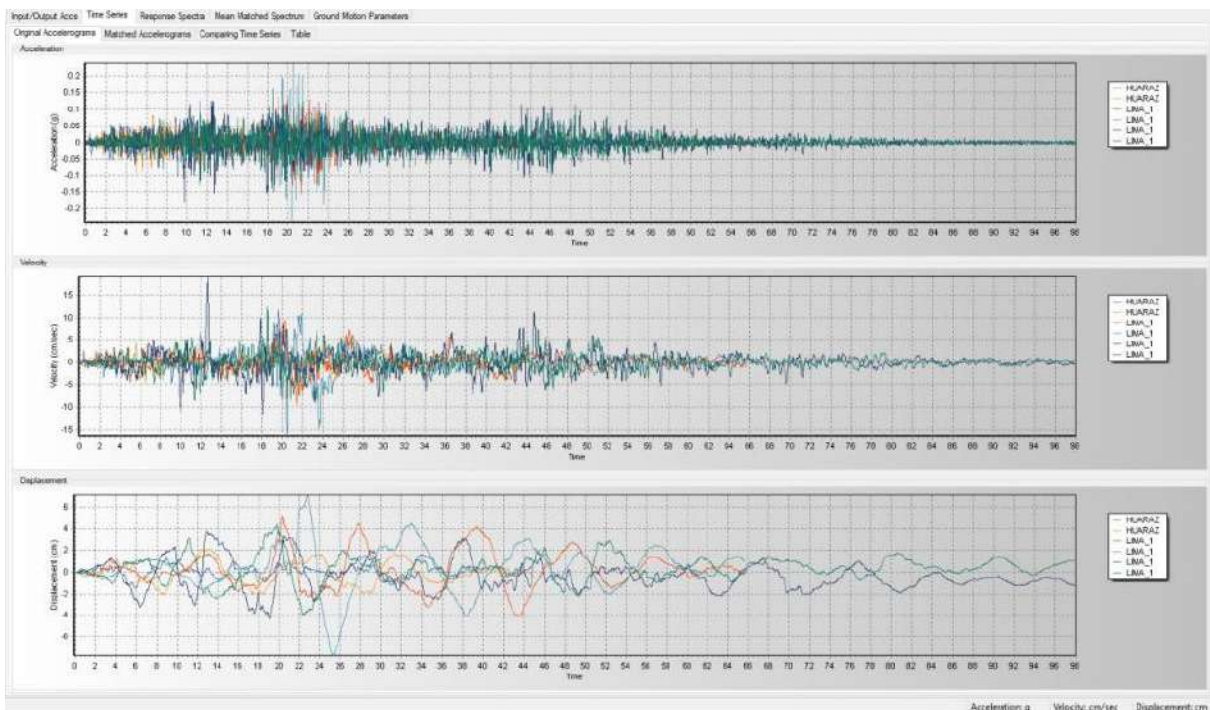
Input/Output Accs  Time Series  Response Spectra  Mean Matched Spectrum  Ground Motion Parameters

Original Accelerograms  Matched Accelerograms  Comparing Time Series  Table

Acceleration

Acceleration (g)

0.2
0.15
0.1
0.05
0
-0.05
-0.1
-0.15
-0.2

0 2 4 6 8 10 12 14 16 18 20 22 24 26 28 30 32 34 36 38 40 42 44 46 48 50 52 54 56 58 60 62 64 66 68 70 72 74 76 78 80 82 84 86 88 90 92 94 96 98

Time

HUARAZ
HUARAZ
LIMA_1
LIMA_1
LIMA_1
LIMA_1

Velocity

Velocity (cm/sec)

15
10
5
0
-5
-10
-15

0 2 4 6 8 10 12 14 16 18 20 22 24 26 28 30 32 34 36 38 40 42 44 46 48 50 52 54 56 58 60 62 64 66 68 70 72 74 76 78 80 82 84 86 88 90 92 94 96 98

Time

HUARAZ
HUARAZ
LIMA_1
LIMA_1
LIMA_1
LIMA_1

Displacement

Displacement (cm)

6
4
2
0
-2
-4
-6

0 2 4 6 8 10 12 14 16 18 20 22 24 26 28 30 32 34 36 38 40 42 44 46 48 50 52 54 56 58 60 62 64 66 68 70 72 74 76 78 80 82 84 86 88 90 92 94 96 98

Time

HUARAZ
HUARAZ
LIMA_1
LIMA_1
LIMA_1
LIMA_1

Acceleration: g    Velocity: cm/sec    Displacement: cm